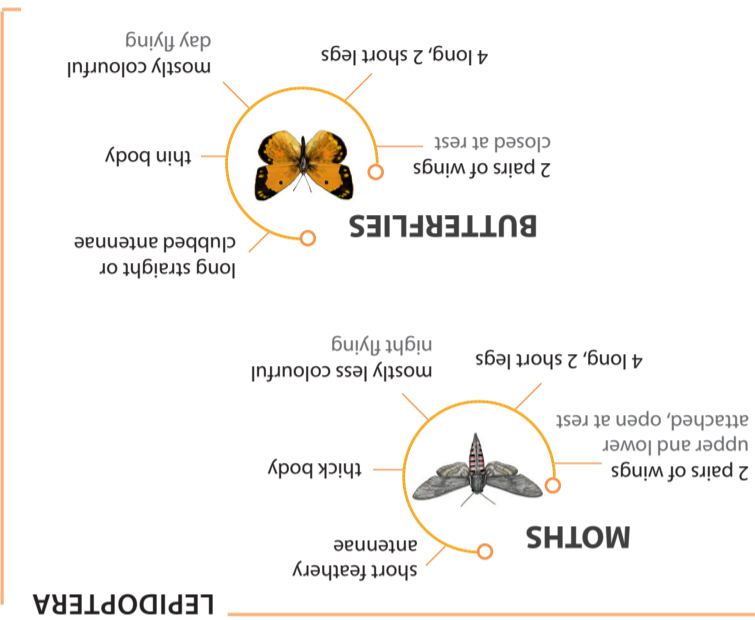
LEPIDOPTERA

MOTHS

short feathery antennae

thick body

mostly less colourful night flying

4 long, 2 short legs

2 pairs of wings upper and lower attached, open at rest

BUTTERFLIES

long straight or clubbed antennae

thin body

mostly colourful day flying

4 long, 2 short legs

2 pairs of wings closed at rest